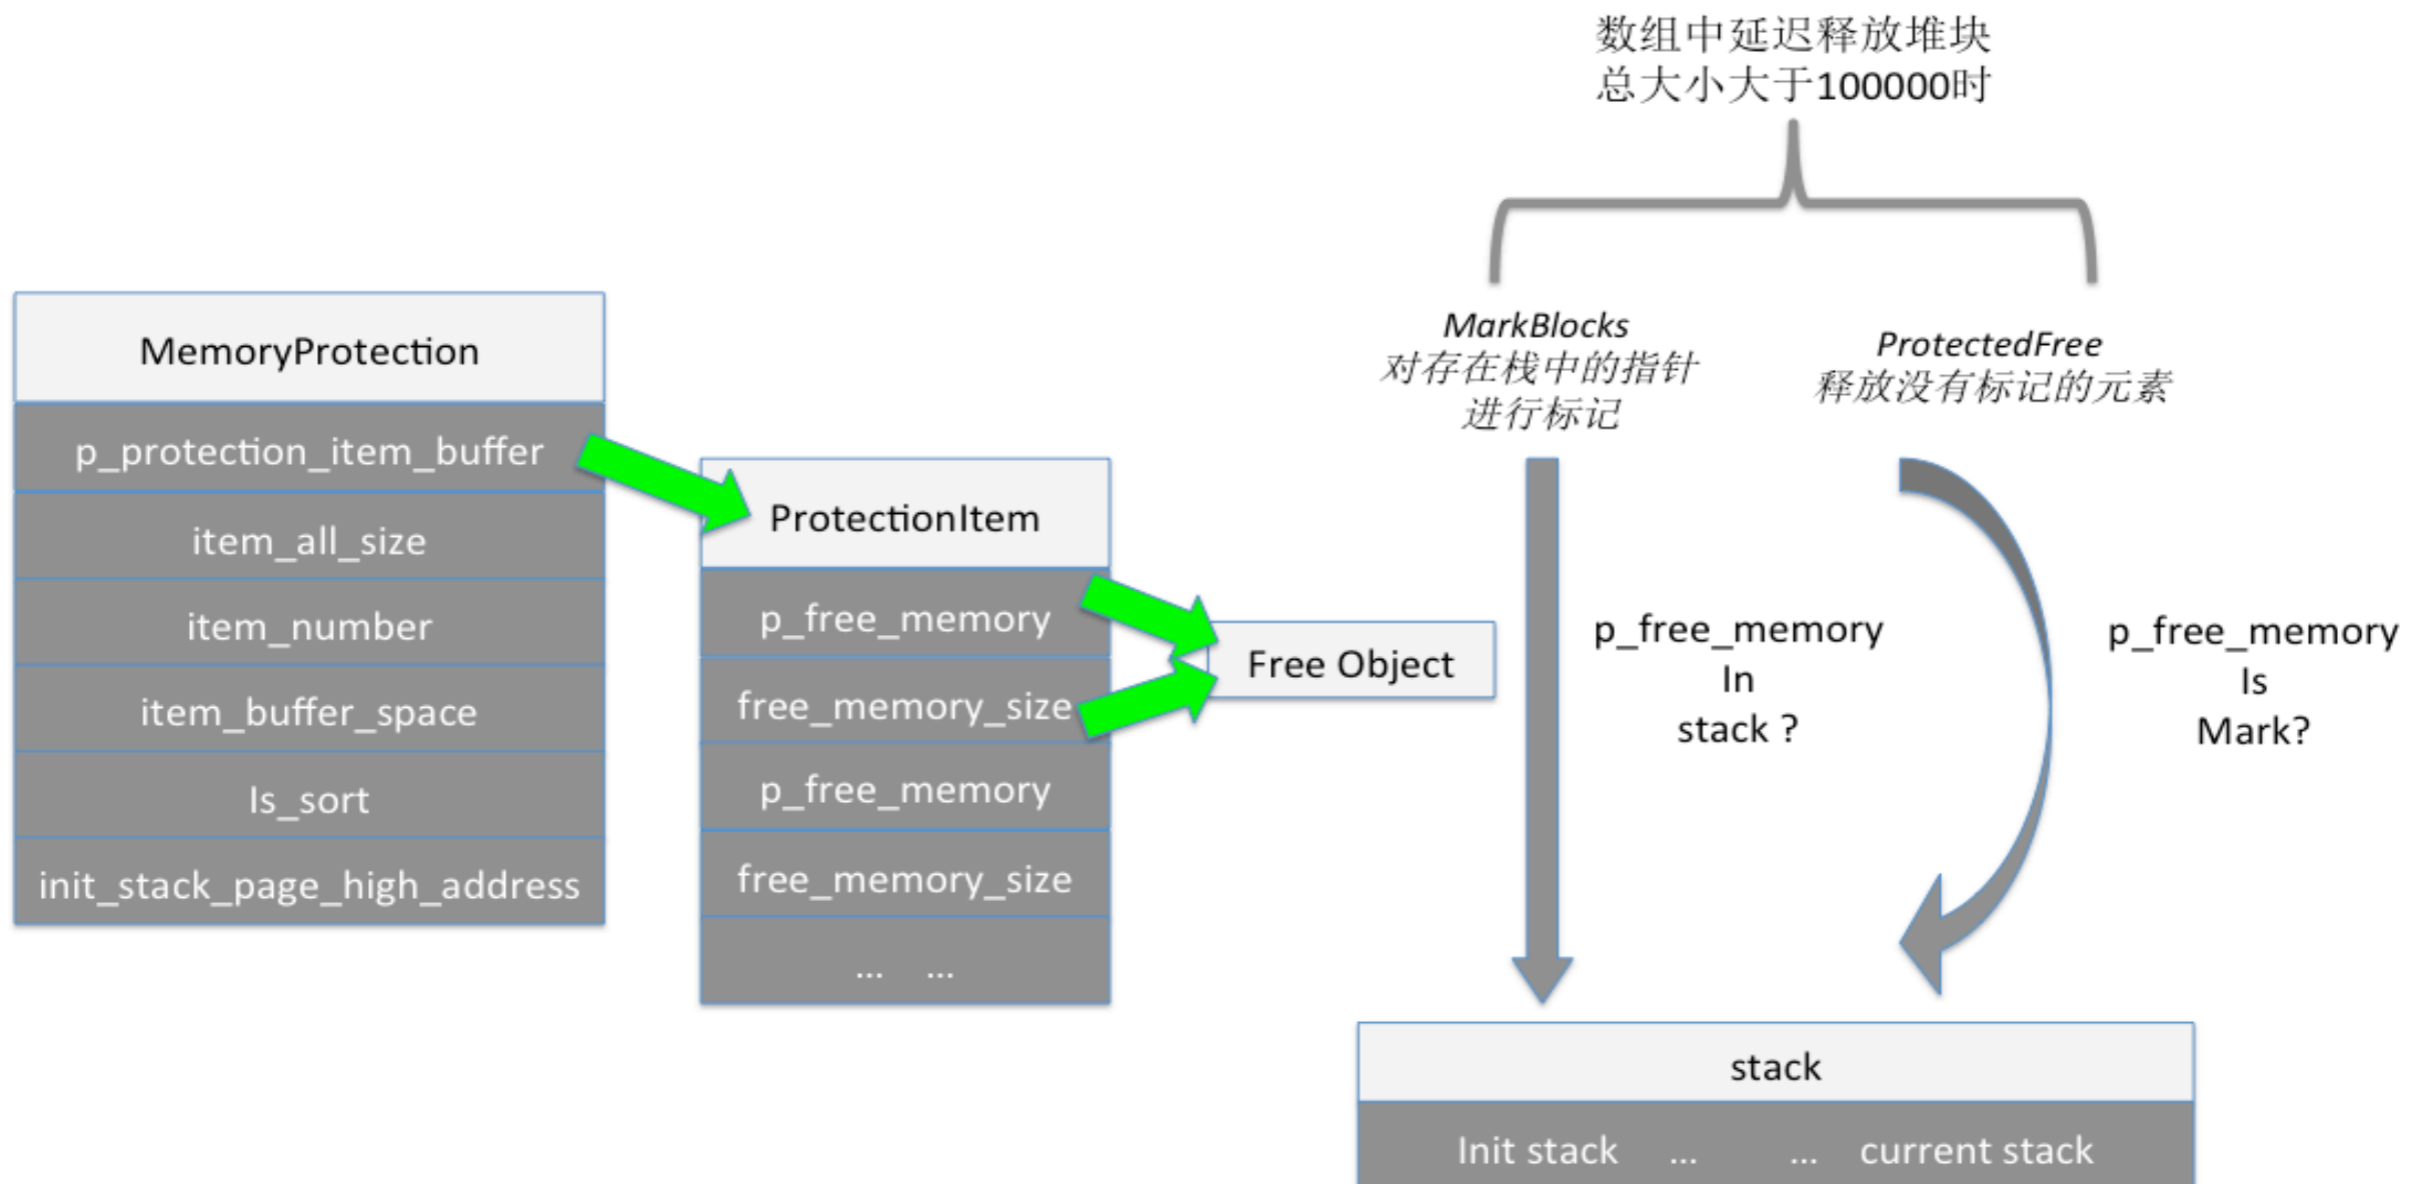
数组中延迟释放堆块
总大小大于100000时

MemoryProtection

p_protection_item_buffer

item_all_size

item_number

item_buffer_space

Is_sort

init_stack_page_high_address

ProtectionItem

p_free_memory

free_memory_size

p_free_memory

free_memory_size

... ...

Free Object

MarkBlocks
对存在栈中的指针进行标记

p_free_memory
In
stack ?

ProtectedFree
释放没有标记的元素

p_free_memory
Is
Mark?

stack

Init stack ... ... current stack